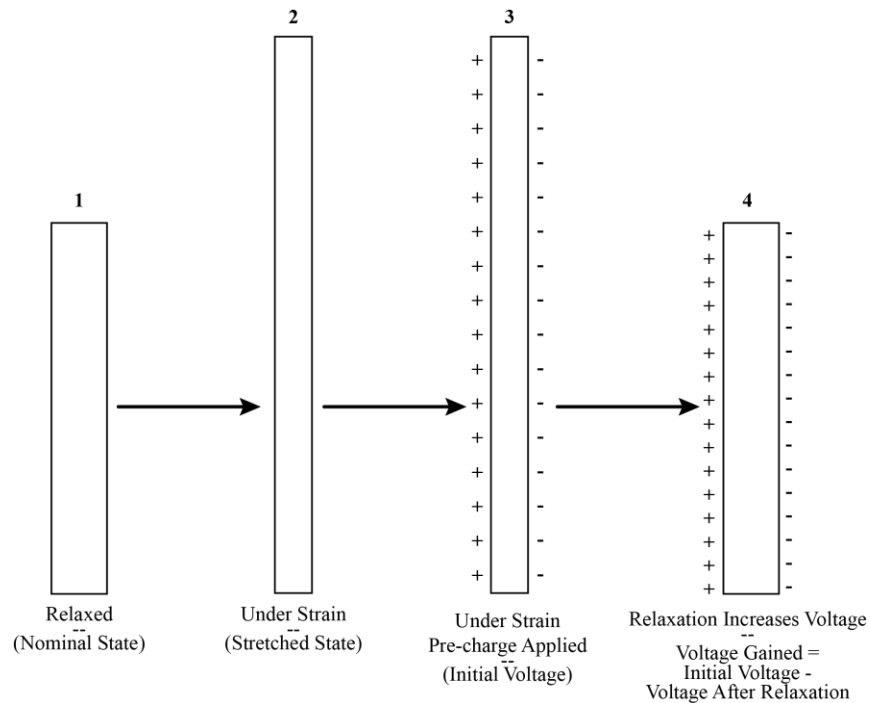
1

Relaxed
--
(Nominal State)

2

Under Strain
--
(Stretched State)

3

+ + + + + + + + + + + + + + + +
- - - - - - - - - - - - - - - -

Under Strain
Pre-charge Applied
--
(Initial Voltage)

4

+ + + + + + + + + + + + + + + +
- - - - - - - - - - - - - - - -

Relaxation Increases Voltage
--
Voltage Gained =
Initial Voltage -
Voltage After Relaxation